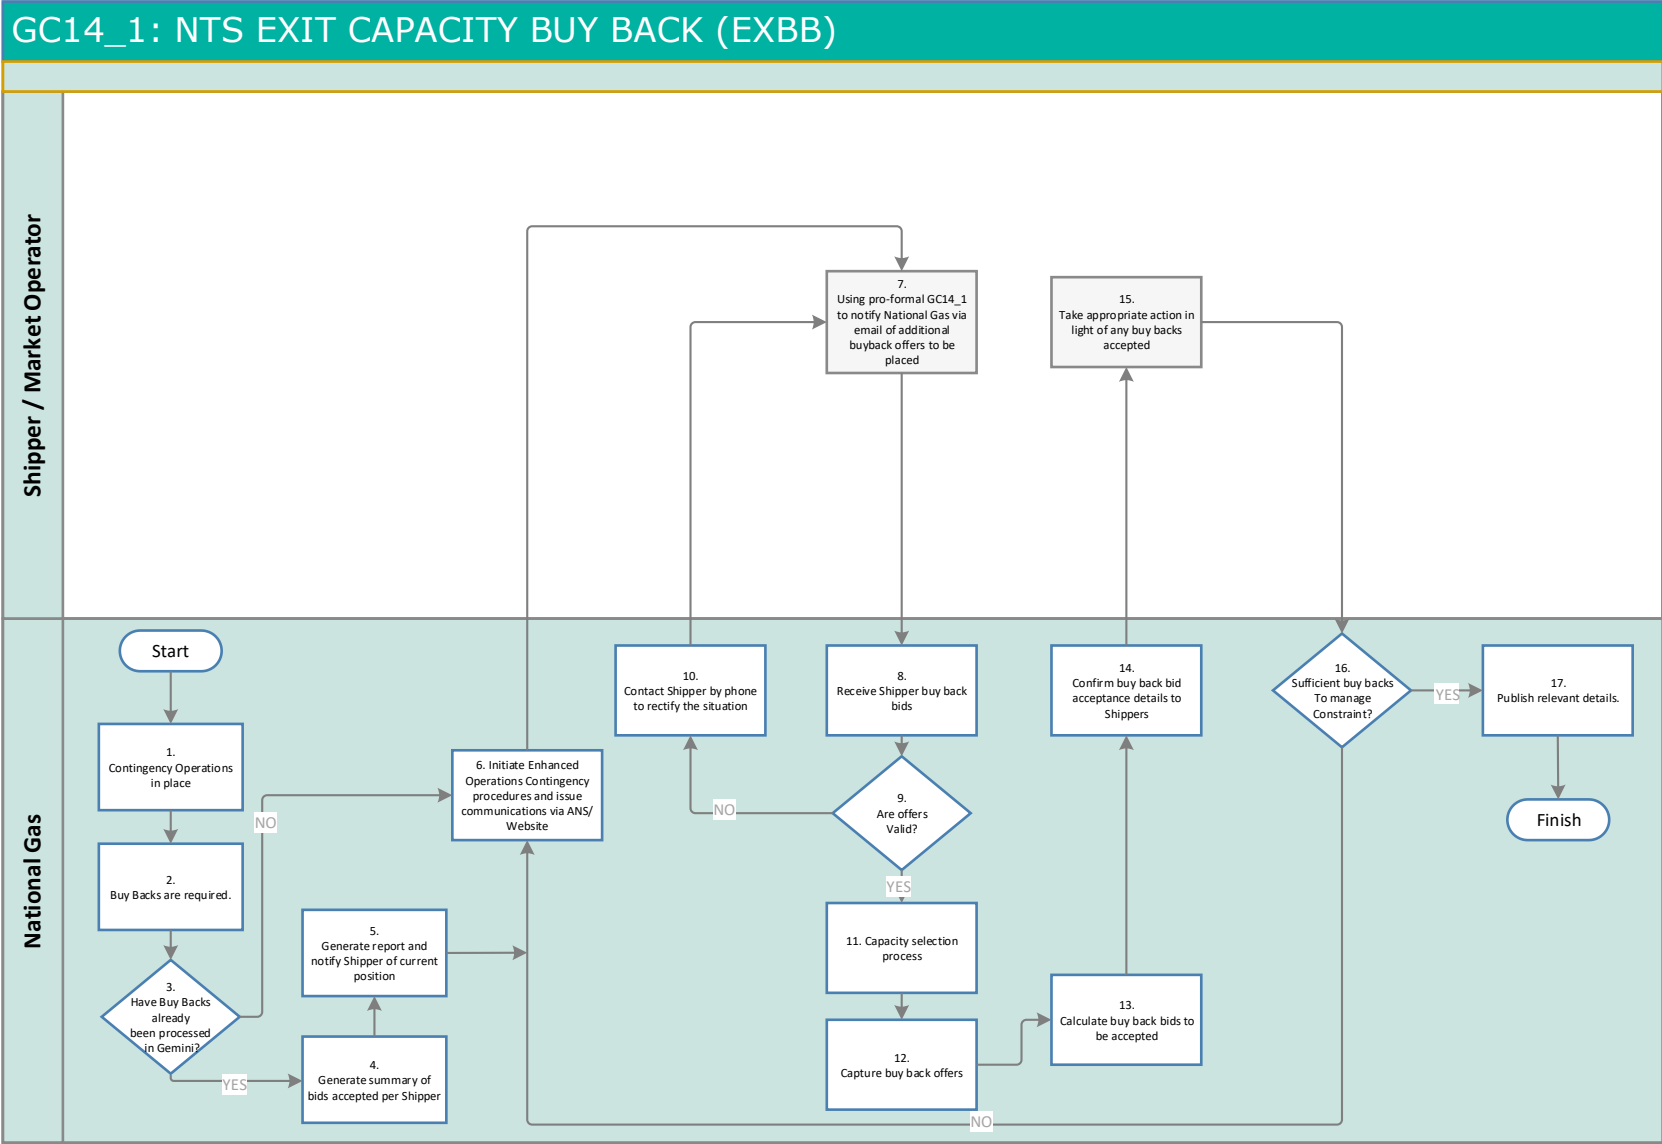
GC14_1: NTS EXIT CAPACITY BUY BACK (EXBB)

Shipper / Market Operator

7.
Using pro-formal GC14_1 to notify National Gas via email of additional buyback offers to be placed

15.
Take appropriate action in light of any buy backs accepted

National Gas

Start

1.
Contingency Operations in place

2.
Buy Backs are required.

3.
Have Buy Backs already been processed in Gemini?

NO

YES

4.
Generate summary of bids accepted per Shipper

5.
Generate report and notify Shipper of current position

6. Initiate Enhanced Operations Contingency procedures and issue communications via ANS/ Website

10.
Contact Shipper by phone to rectify the situation

8.
Receive Shipper buy back bids

9.
Are offers Valid?

NO

YES

11. Capacity selection process

12.
Capture buy back offers

13.
Calculate buy back bids to be accepted

14.
Confirm buy back bid acceptance details to Shippers

16.
Sufficient buy backs To manage Constraint?

YES

NO

17.
Publish relevant details.

Finish